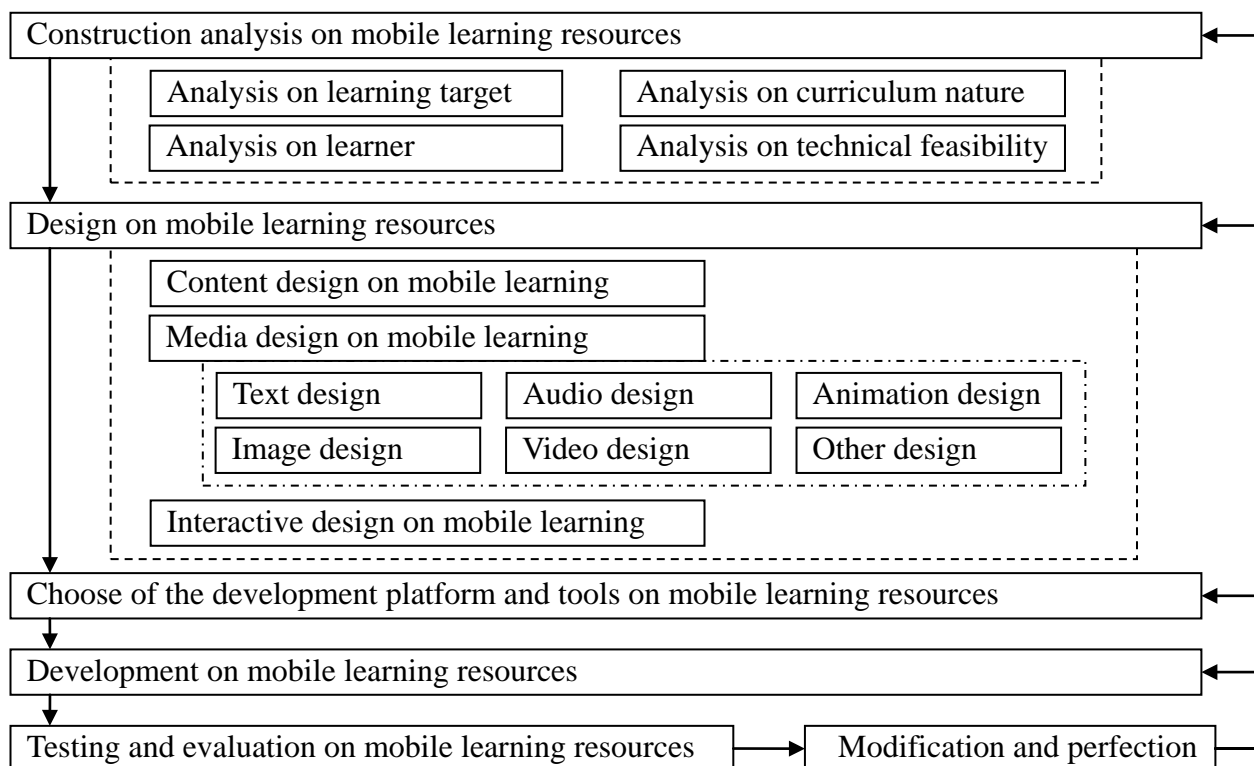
Construction analysis on mobile learning resources

Analysis on learning target

Analysis on curriculum nature

Analysis on learner

Analysis on technical feasibility

Design on mobile learning resources

Content design on mobile learning

Media design on mobile learning

Text design

Audio design

Animation design

Image design

Video design

Other design

Interactive design on mobile learning

Choose of the development platform and tools on mobile learning resources

Development on mobile learning resources

Testing and evaluation on mobile learning resources

Modification and perfection